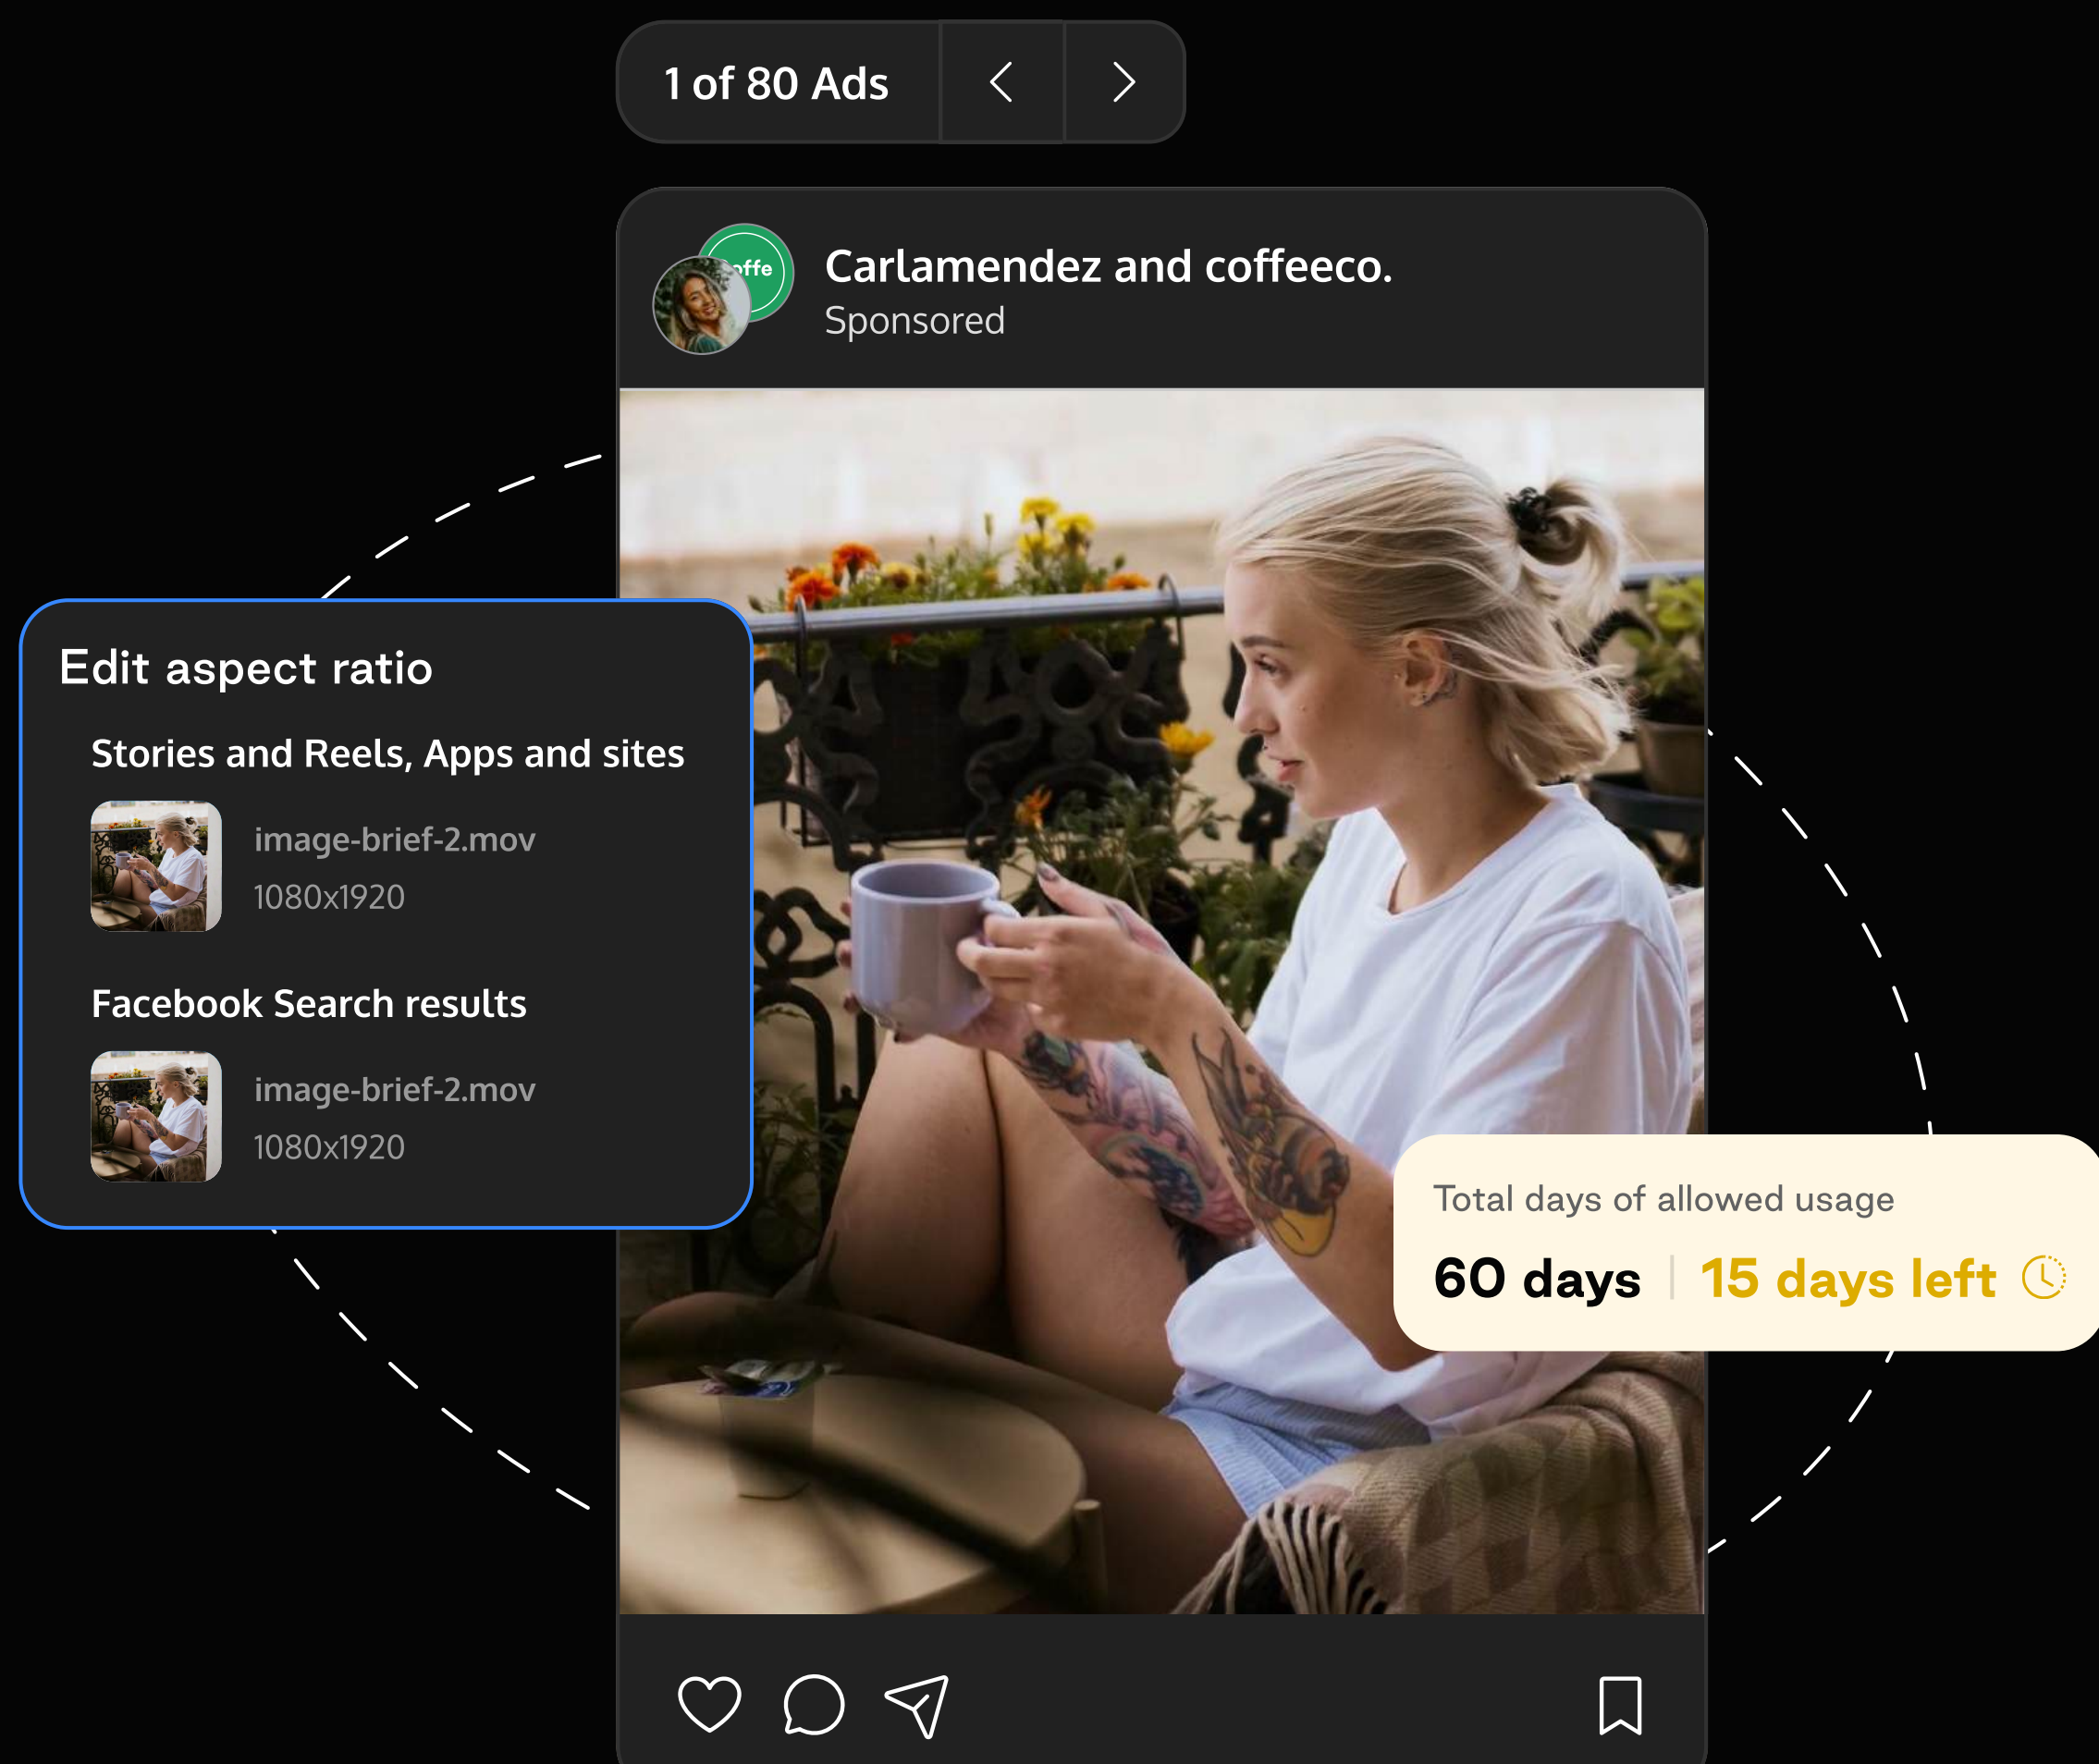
1 of 80 Ads

offe

Carlamendez and coffeeco.
Sponsored

Edit aspect ratio

Stories and Reels, Apps and sites

image-brief-2.mov
1080x1920

Facebook Search results

image-brief-2.mov
1080x1920

Total days of allowed usage

60 days | 15 days left